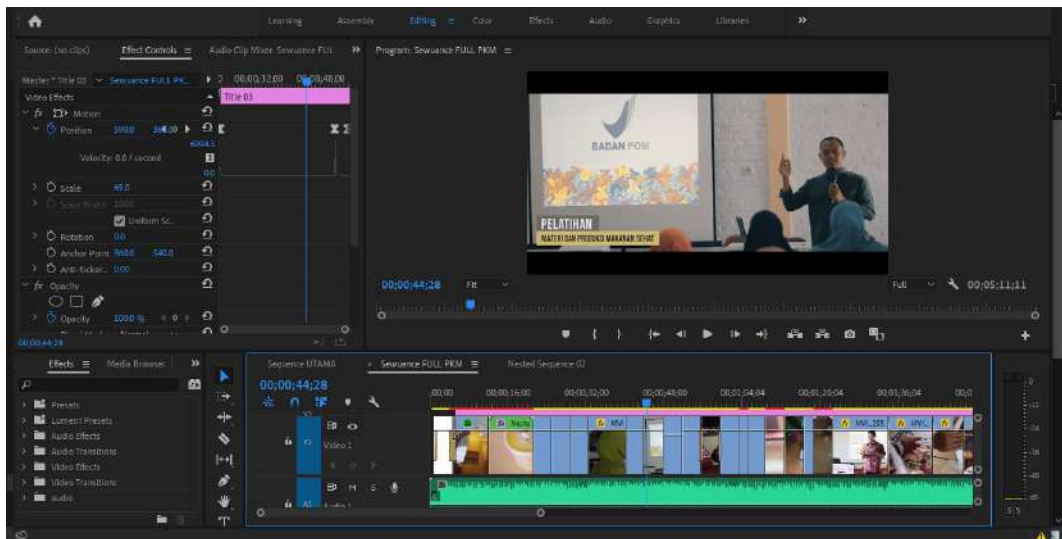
Learning Assembly Editing Color Effects Audio Graphics Libraries »

Source: (no clips) Effect Controls ≡ Audio Clip Mixer: Sewuance FULL »

Master * Title 03 Sewuance FULL PK... 00;00;32;00 00;00;48;00

Video Effects

Title 03

fx Motion

Position 590.0 360.0

Velocity: 0.0 / second

Scale 65.0

Scale Width 100.0

Uniform Sc...

Rotation 0.0

Anchor Point 960.0 540.0

Anti-flicker... 0.00

fx Opacity

Opacity 100.0 %

Normal

00;00;44;28

Program: Sewuance FULL PKM ≡

BADAN POM

PELATIHAN

MATERI DAN PRODUKSI MAKANAN SEHAT

00;00;44;28 Fit Full 00;05;11;11

Effects ≡ Media Browser »

Presets

Lumetri Presets

Audio Effects

Audio Transitions

Video Effects

Video Transitions

audio

Sequence UTAMA Sewuance FULL PKM ≡ Nested Sequence 02

00;00;44;28

00;00 00;00;16;00 00;00;32;00 00;00;48;00 00;01;04;04 00;01;20;04 00;01;36;04 00;0

Nesta

MV

MVI_255

MVI_

V1 Video 1

A1 Audio 1

S S